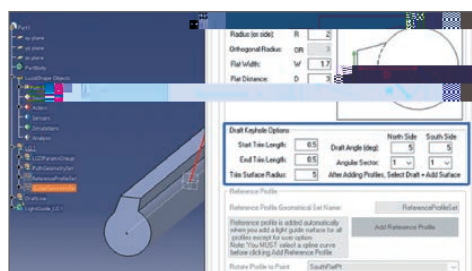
Part1
xy plane
yz plane
zx plane
PartBody
LocalShape Objects

Radius (on side): R 2
Orthogonal Radius: OR 3
Flat Width: W 1.7
Flat Distance: D 3

Draft Keyhole Options
Start Trim Length: 0.5
End Trim Length: 0.5
Trim Surface Radius: 1.5
North Side
South Side
Draft Angle (deg): 5 5
Angular Sector: 1 1
After Adding Profiles, Select Draft + Add Surface

Reference Profile
Reference Profile Geometrical Set Name: ReferenceProfileSet
Reference profile is added automatically when you add a light guide surface for all profiles except for user options. Note: You MUST select a spline curve before clicking Add Reference Profile
Add Reference Profile
Rotate Profile to Point: SouthFlatPt